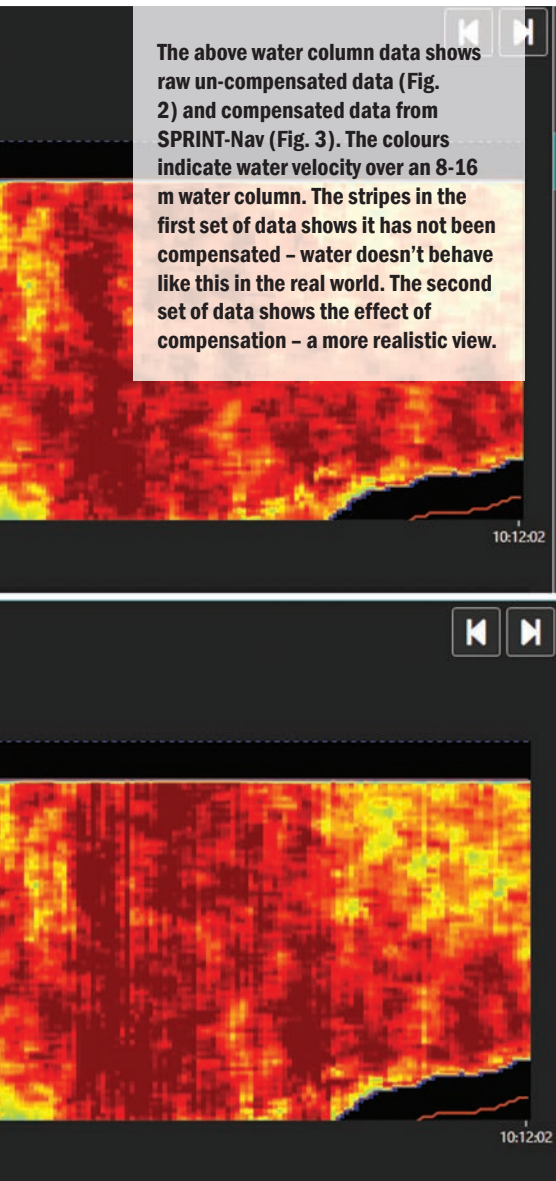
The above water column data shows raw un-compensated data (Fig. 2) and compensated data from SPRINT-Nav (Fig. 3). The colours indicate water velocity over an 8-16 m water column. The stripes in the first set of data shows it has not been compensated – water doesn't behave like this in the real world. The second set of data shows the effect of compensation – a more realistic view.

10:12:02

10:12:02